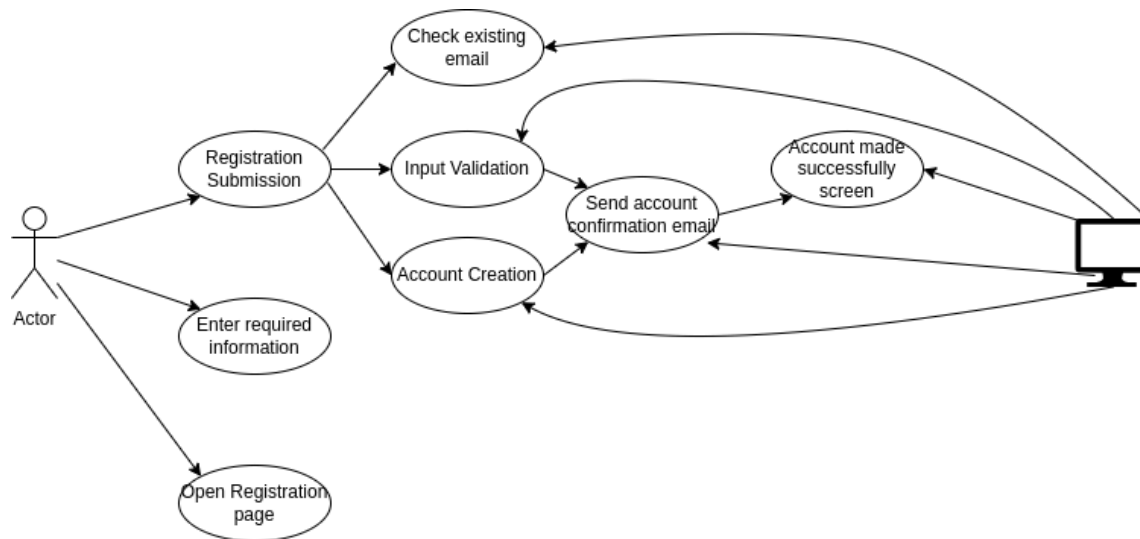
Check existing email

Registration Submission

Input Validation

Account made successfully screen

Send account confirmation email

Account Creation

Actor

Enter required information

Open Registration page